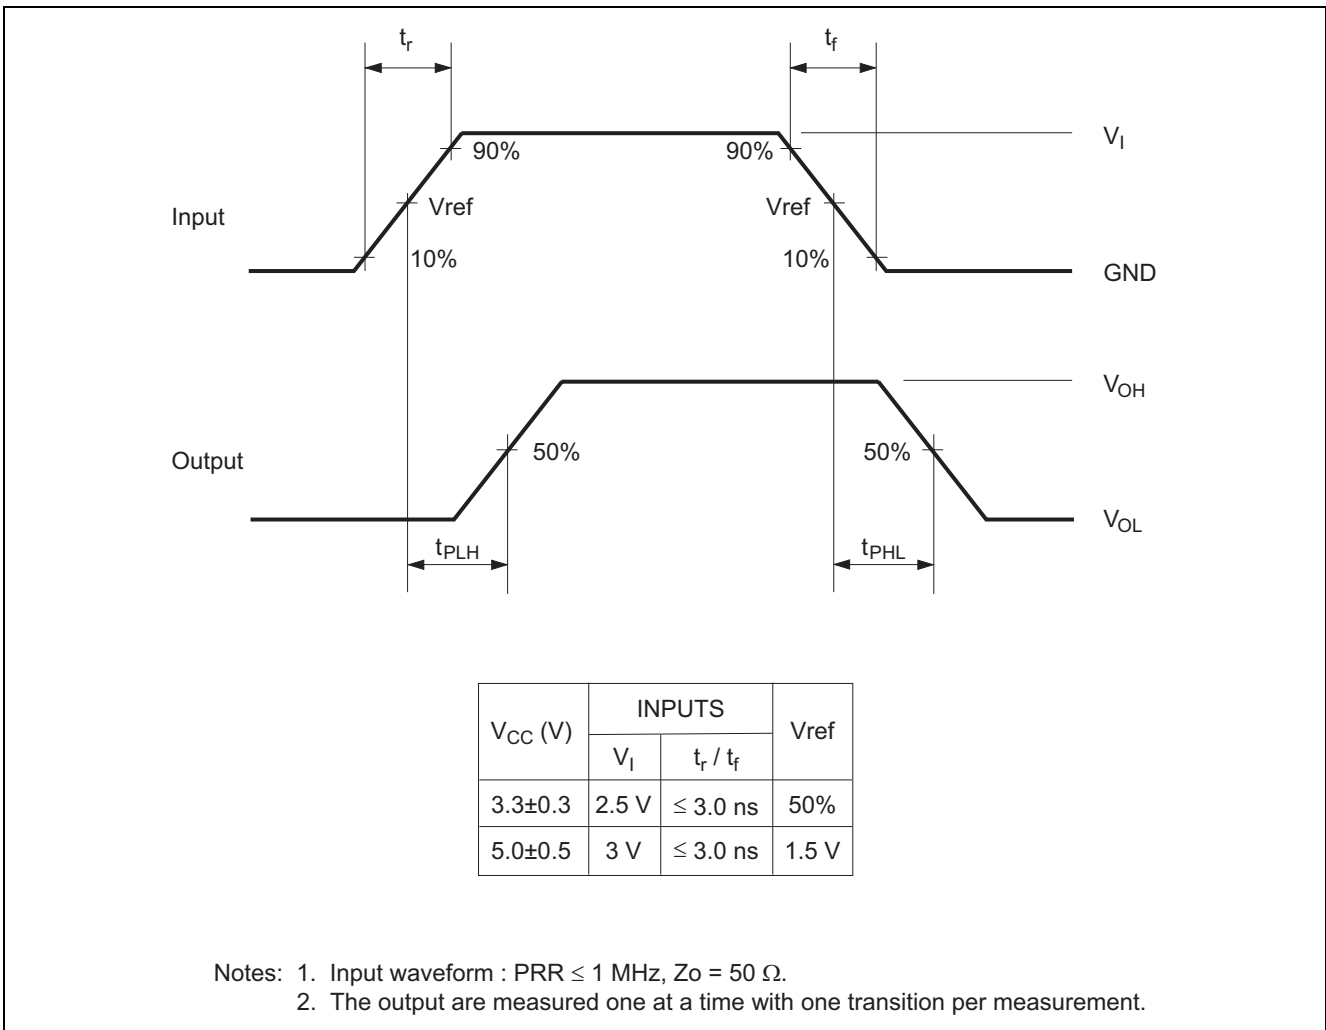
$t_r$

$t_f$

90%

90%

$V_I$

Input

Vref

Vref

10%

10%

GND

$V_{OH}$

Output

50%

50%

$V_{OL}$

$t_{PLH}$

$t_{PHL}$

| $V_{CC}$ (V) | INPUTS $V_I$ | INPUTS $t_r$ / $t_f$ | Vref |
|---|---|---|---|
| 3.3±0.3 | 2.5 V | $\leq$ 3.0 ns | 50% |
| 5.0±0.5 | 3 V | $\leq$ 3.0 ns | 1.5 V |

Notes: 1. Input waveform : PRR $\leq$ 1 MHz, Zo = 50 $\Omega$.
2. The output are measured one at a time with one transition per measurement.